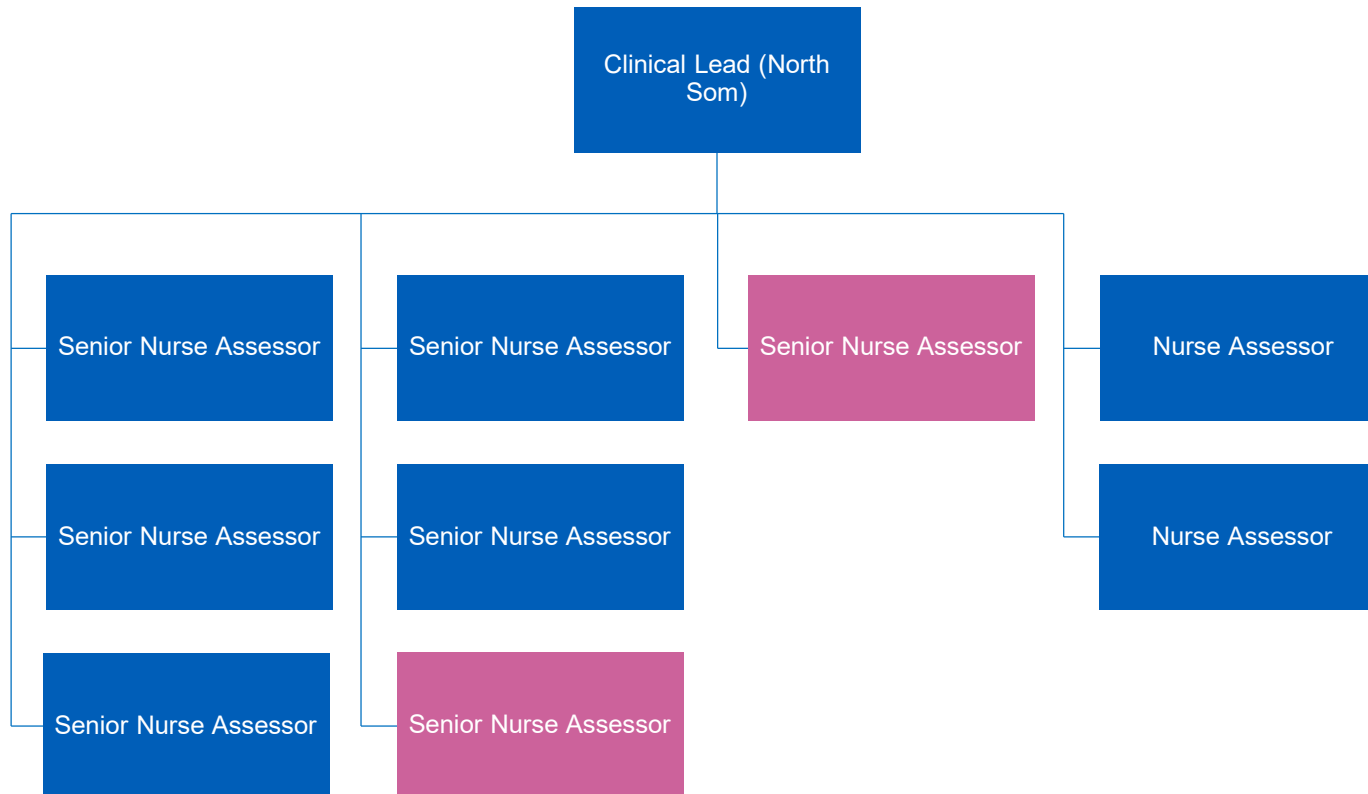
Clinical Lead (North Som)

Senior Nurse Assessor

Senior Nurse Assessor

Senior Nurse Assessor

Nurse Assessor

Senior Nurse Assessor

Senior Nurse Assessor

Nurse Assessor

Senior Nurse Assessor

Senior Nurse Assessor